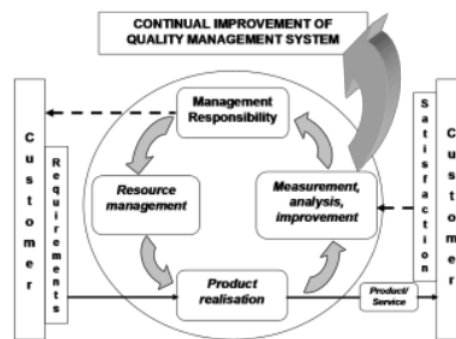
CONTINUAL IMPROVEMENT OF QUALITY MANAGEMENT SYSTEM

Customer

Requirements

Management Responsibility

Resource management

Measurement, analysis, improvement

Product realisation

Product/ Service

Satisfaction

Customer